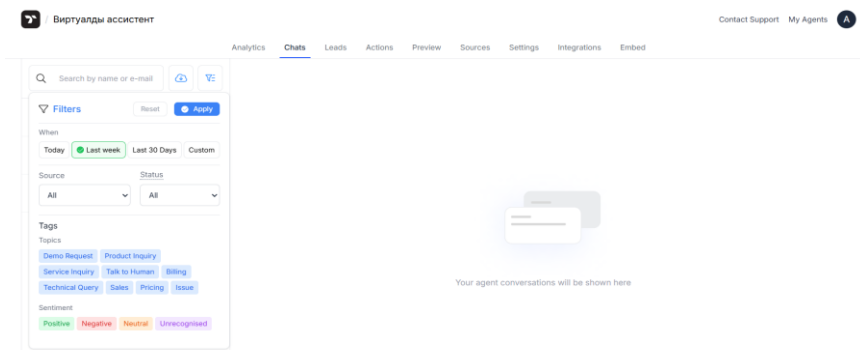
/ Виртуалды ассистент

Contact Support My Agents A

Analytics Chats Leads Actions Preview Sources Settings Integrations Embed

Search by name or e-mail

Filters Reset Apply

When

Today Last week Last 30 Days Custom

Source
All

Status
All

Tags

Topics

Demo Request Product Inquiry Service Inquiry Talk to Human Billing Technical Query Sales Pricing Issue

Sentiment

Positive Negative Neutral Unrecognised

Your agent conversations will be shown here